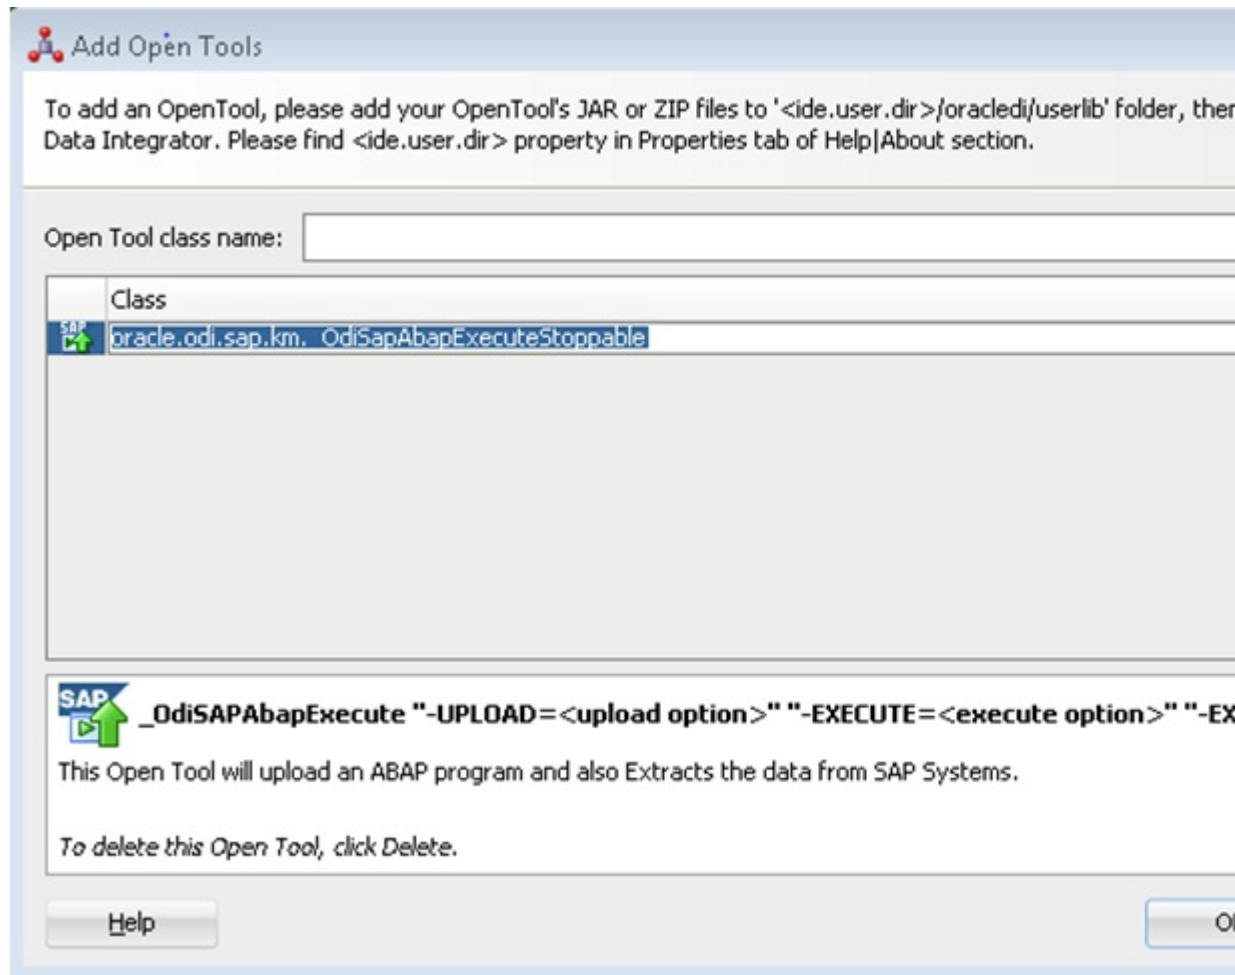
Add Open Tools

To add an OpenTool, please add your OpenTool's JAR or ZIP files to '<ide.user.dir>/oracledi/userlib' folder, ther Data Integrator. Please find <ide.user.dir> property in Properties tab of Help|About section.

Open Tool class name:

| | Class |
|---|---|
| SAP | oracle.odi.sap.km. OdiSapAbapExecuteStoppable |

SAP _OdiSAPAbapExecute "-UPLOAD=<upload option>" "-EXECUTE=<execute option>" "-EX

This Open Tool will upload an ABAP program and also Extracts the data from SAP Systems.

To delete this Open Tool, click Delete.

Help

O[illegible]